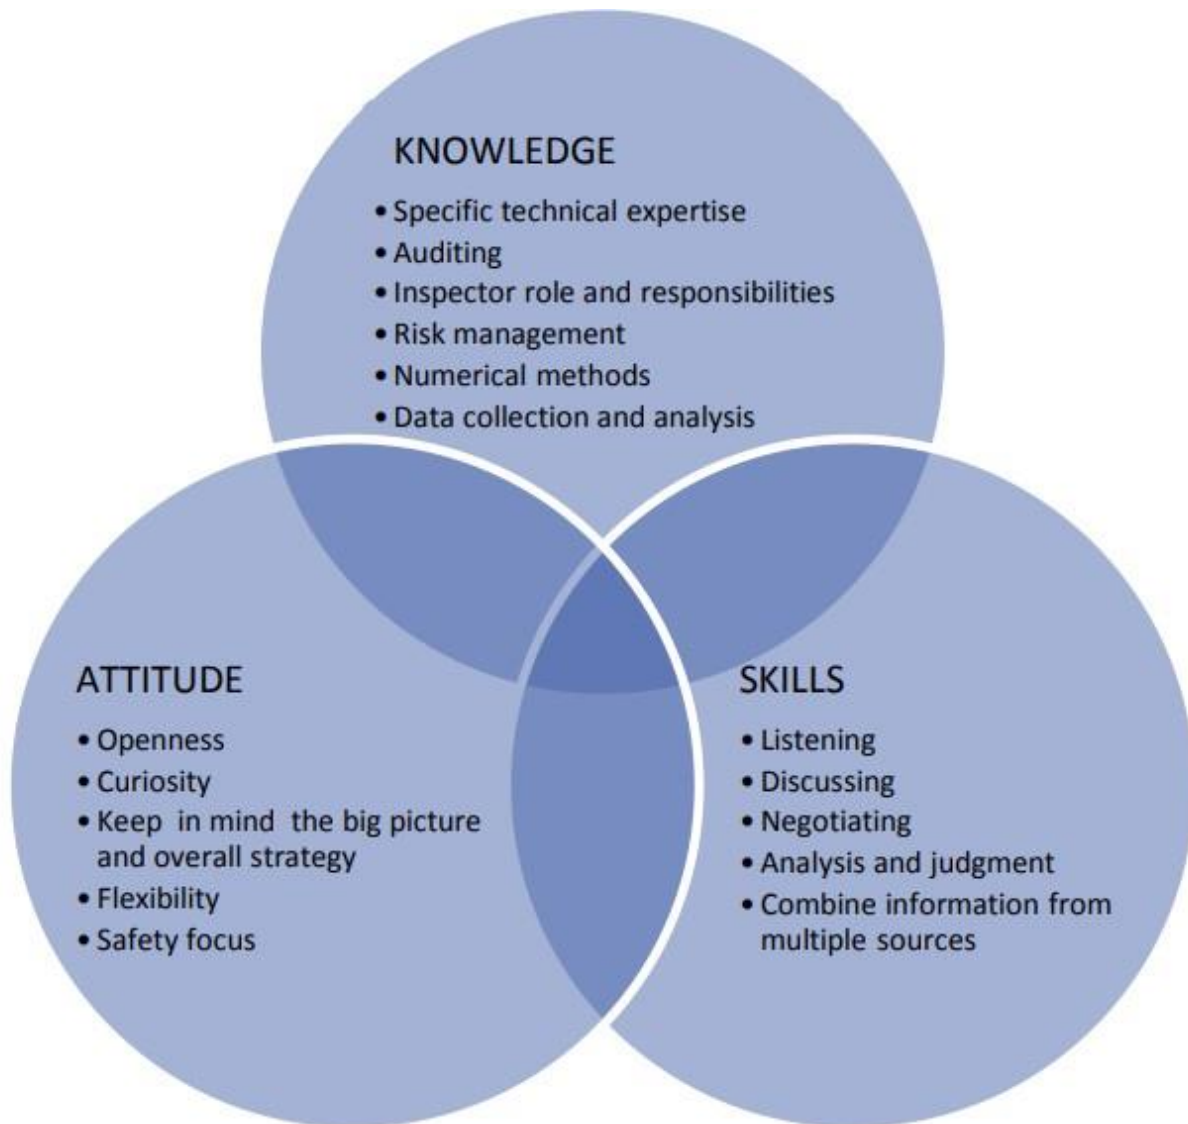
KNOWLEDGE

• Specific technical expertise
• Auditing
• Inspector role and responsibilities
• Risk management
• Numerical methods
• Data collection and analysis

ATTITUDE

• Openness
• Curiosity
• Keep in mind the big picture and overall strategy
• Flexibility
• Safety focus

SKILLS

• Listening
• Discussing
• Negotiating
• Analysis and judgment
• Combine information from multiple sources